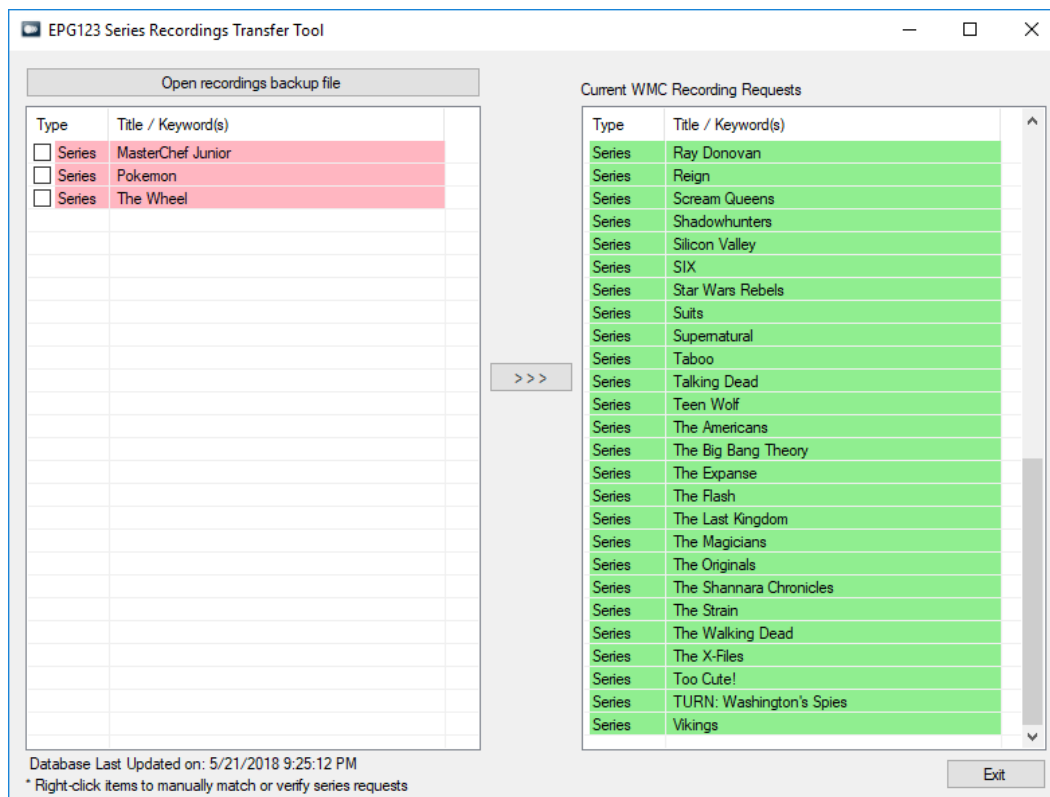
EPG123 Series Recordings Transfer Tool

Open recordings backup file

| Type | Title / Keyword(s) |
|---|---|
| Series | MasterChef Junior |
| Series | Pokemon |
| Series | The Wheel |

>>>

Current WMC Recording Requests

| Type | Title / Keyword(s) |
|---|---|
| Series | Ray Donovan |
| Series | Reign |
| Series | Scream Queens |
| Series | Shadowhunters |
| Series | Silicon Valley |
| Series | SIX |
| Series | Star Wars Rebels |
| Series | Suits |
| Series | Supernatural |
| Series | Taboo |
| Series | Talking Dead |
| Series | Teen Wolf |
| Series | The Americans |
| Series | The Big Bang Theory |
| Series | The Expanse |
| Series | The Flash |
| Series | The Last Kingdom |
| Series | The Magicians |
| Series | The Originals |
| Series | The Shannara Chronicles |
| Series | The Strain |
| Series | The Walking Dead |
| Series | The X-Files |
| Series | Too Cute! |
| Series | TURN: Washington's Spies |
| Series | Vikings |

Database Last Updated on: 5/21/2018 9:25:12 PM
* Right-click items to manually match or verify series requests

Exit